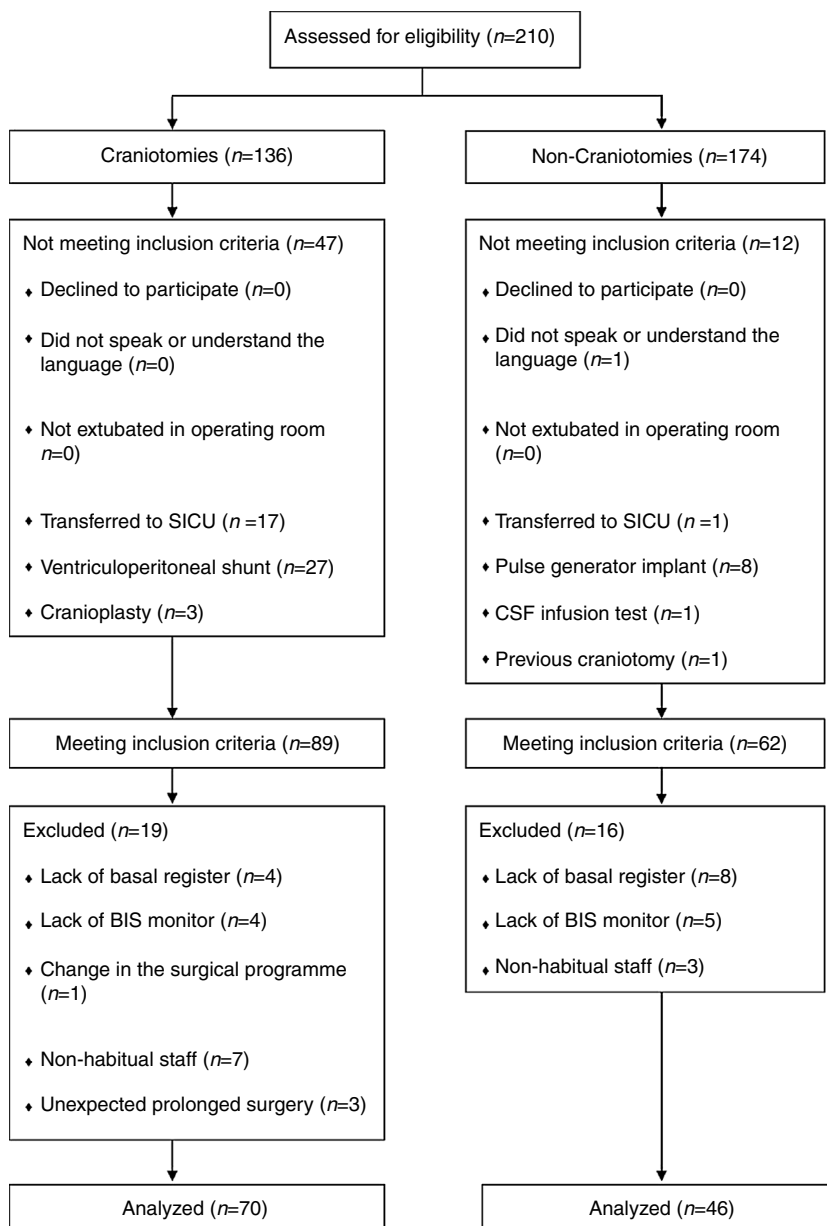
Assessed for eligibility (n=210)

Craniotomies (n=136)

Not meeting inclusion criteria (n=47)

♦ Declined to participate (n=0)

♦ Did not speak or understand the language (n=0)

♦ Not extubated in operating room n=0)

♦ Transferred to SICU (n =17)

♦ Ventriculoperitoneal shunt (n=27)

♦ Cranioplasty (n=3)

Meeting inclusion criteria (n=89)

Excluded (n=19)

♦ Lack of basal register (n=4)

♦ Lack of BIS monitor (n=4)

♦ Change in the surgical programme (n=1)

♦ Non-habitual staff (n=7)

♦ Unexpected prolonged surgery (n=3)

Analyzed (n=70)

Non-Craniotomies (n=174)

Not meeting inclusion criteria (n=12)

♦ Declined to participate (n=0)

♦ Did not speak or understand the language (n=1)

♦ Not extubated in operating room (n=0)

♦ Transferred to SICU (n =1)

♦ Pulse generator implant (n=8)

♦ CSF infusion test (n=1)

♦ Previous craniotomy (n=1)

Meeting inclusion criteria (n=62)

Excluded (n=16)

♦ Lack of basal register (n=8)

♦ Lack of BIS monitor (n=5)

♦ Non-habitual staff (n=3)

Analyzed (n=46)